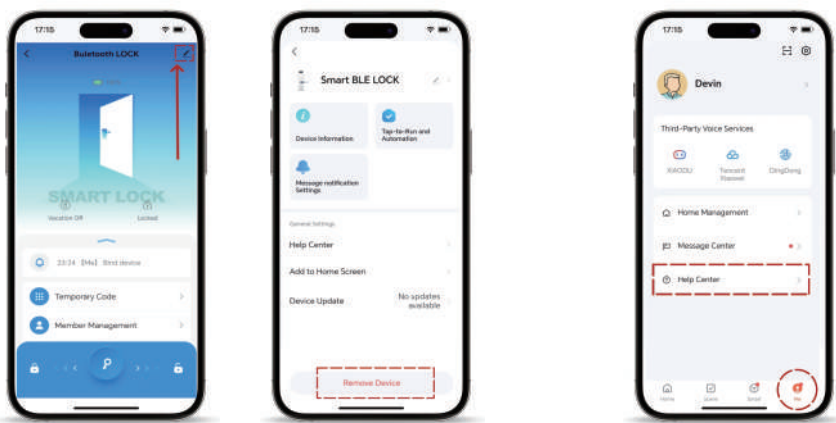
17:15

Buletooth LOCK

SMART LOCK

Vacation Off

Locked

23:34 [Me] Bind device

Temporary Code

Member Management

17:15

Smart BLE LOCK

Device Information

Tap-to-Run and Automation

Message notification Settings

General Settings

Help Center

Add to Home Screen

Device Update

No updates available

Remove Device

17:15

Devin

Third-Party Voice Services

XIAODU

Tencent Xiaowei

DingDong

Home Management

Message Center

Help Center

Home

Scene

Smart

Me